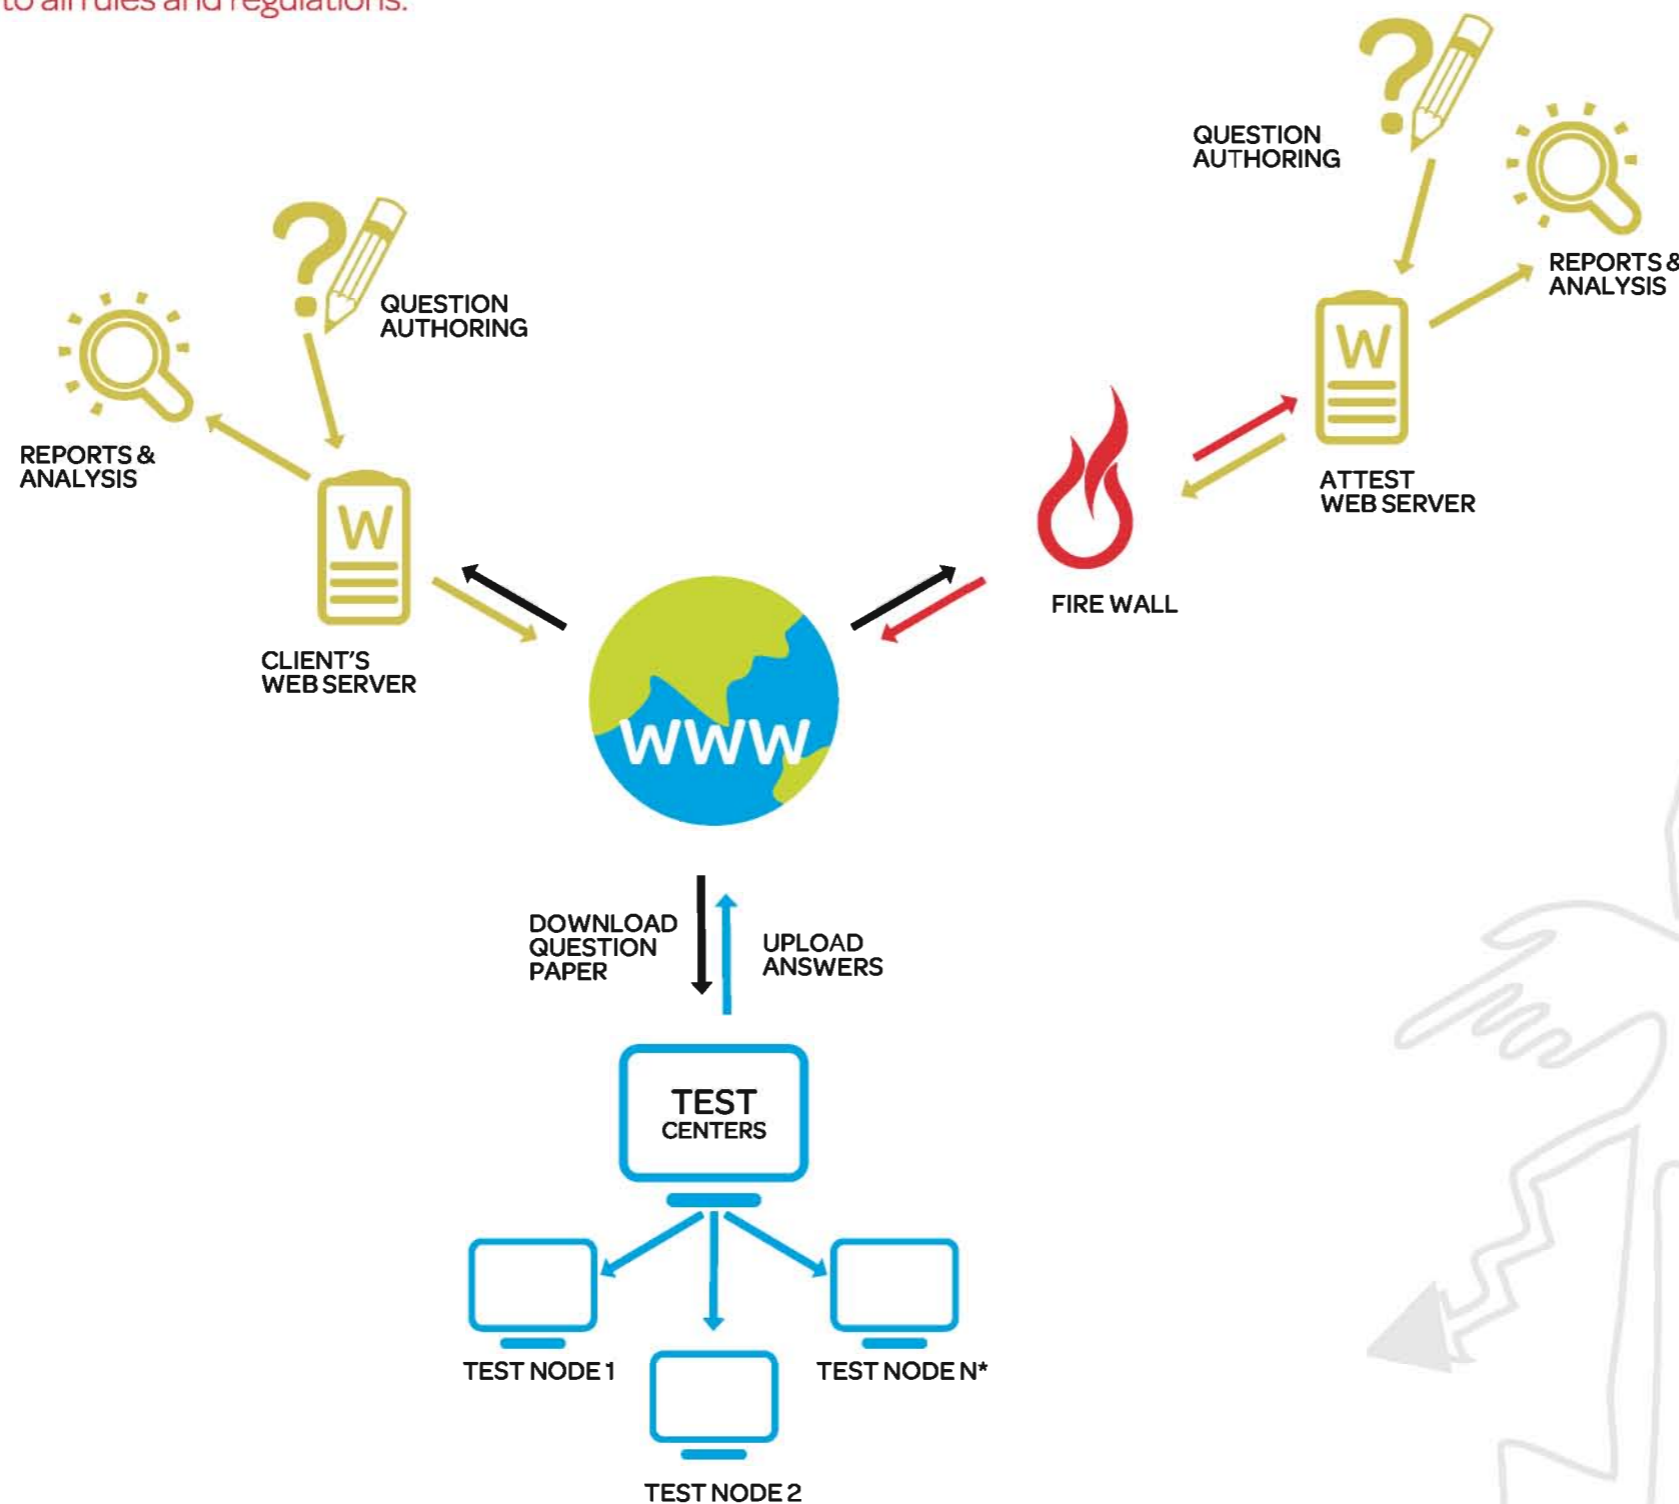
to all rules and regulations.

QUESTION AUTHORING

REPORTS & ANALYSIS

ATTEST WEB SERVER

FIRE WALL

QUESTION AUTHORING

REPORTS & ANALYSIS

W

CLIENT'S WEB SERVER

W

WWW

DOWNLOAD QUESTION PAPER

UPLOAD ANSWERS

TEST CENTERS

TEST NODE 1

TEST NODE N*

TEST NODE 2